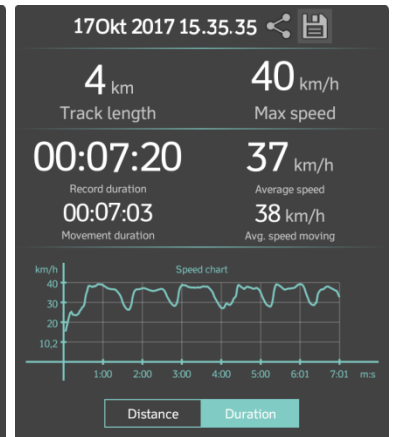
17Okt 2017 15.35.35

4 km
Track length

40 km/h
Max speed

00:07:20
Record duration

37 km/h
Average speed

00:07:03
Movement duration

38 km/h
Avg. speed moving

km/h
Speed chart
40
30
20
10,2
1:00
2:00
3:00
4:00
5:00
6:01
7:01
m:s

Distance
Duration